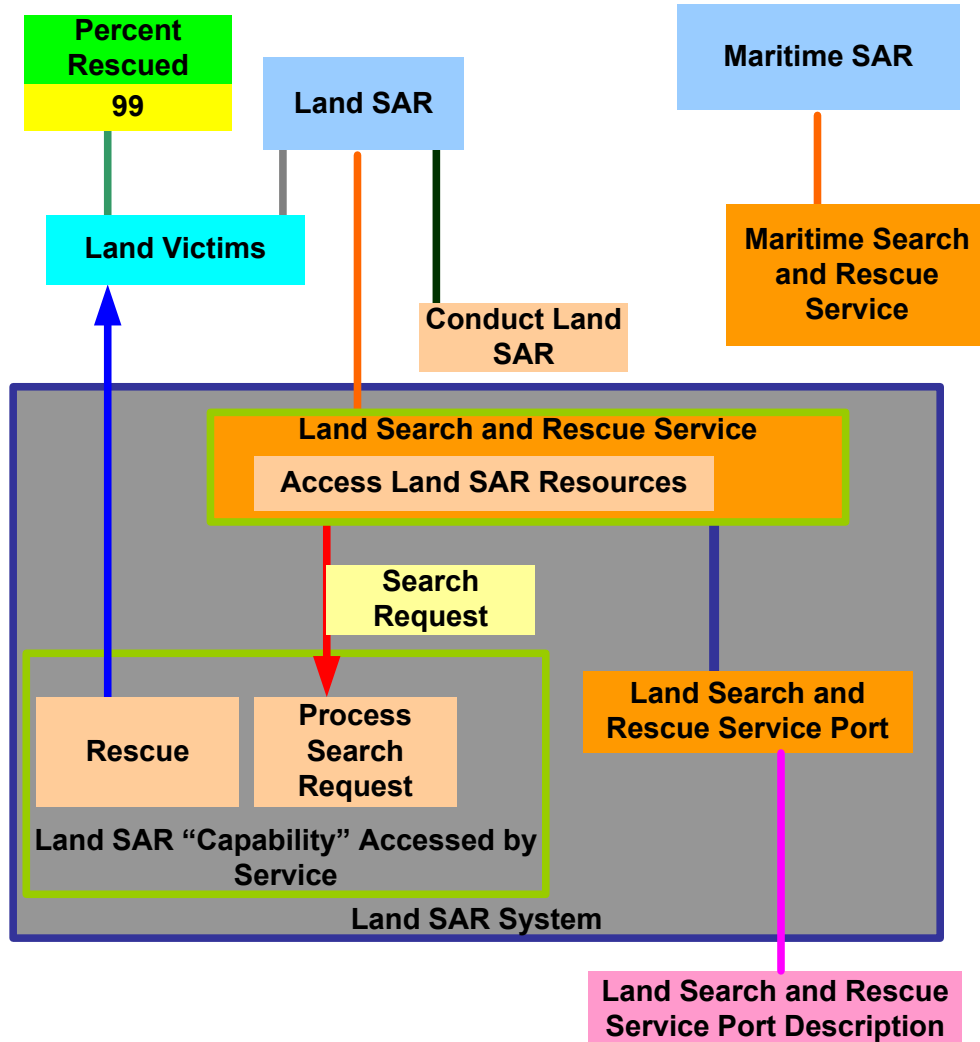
Percent Rescued

99

Land SAR

Maritime SAR

Land Victims

Maritime Search and Rescue Service

Conduct Land SAR

Land Search and Rescue Service

Access Land SAR Resources

Search Request

Rescue

Process Search Request

Land SAR "Capability" Accessed by Service

Land Search and Rescue Service Port

Land SAR System

Land Search and Rescue Service Port Description